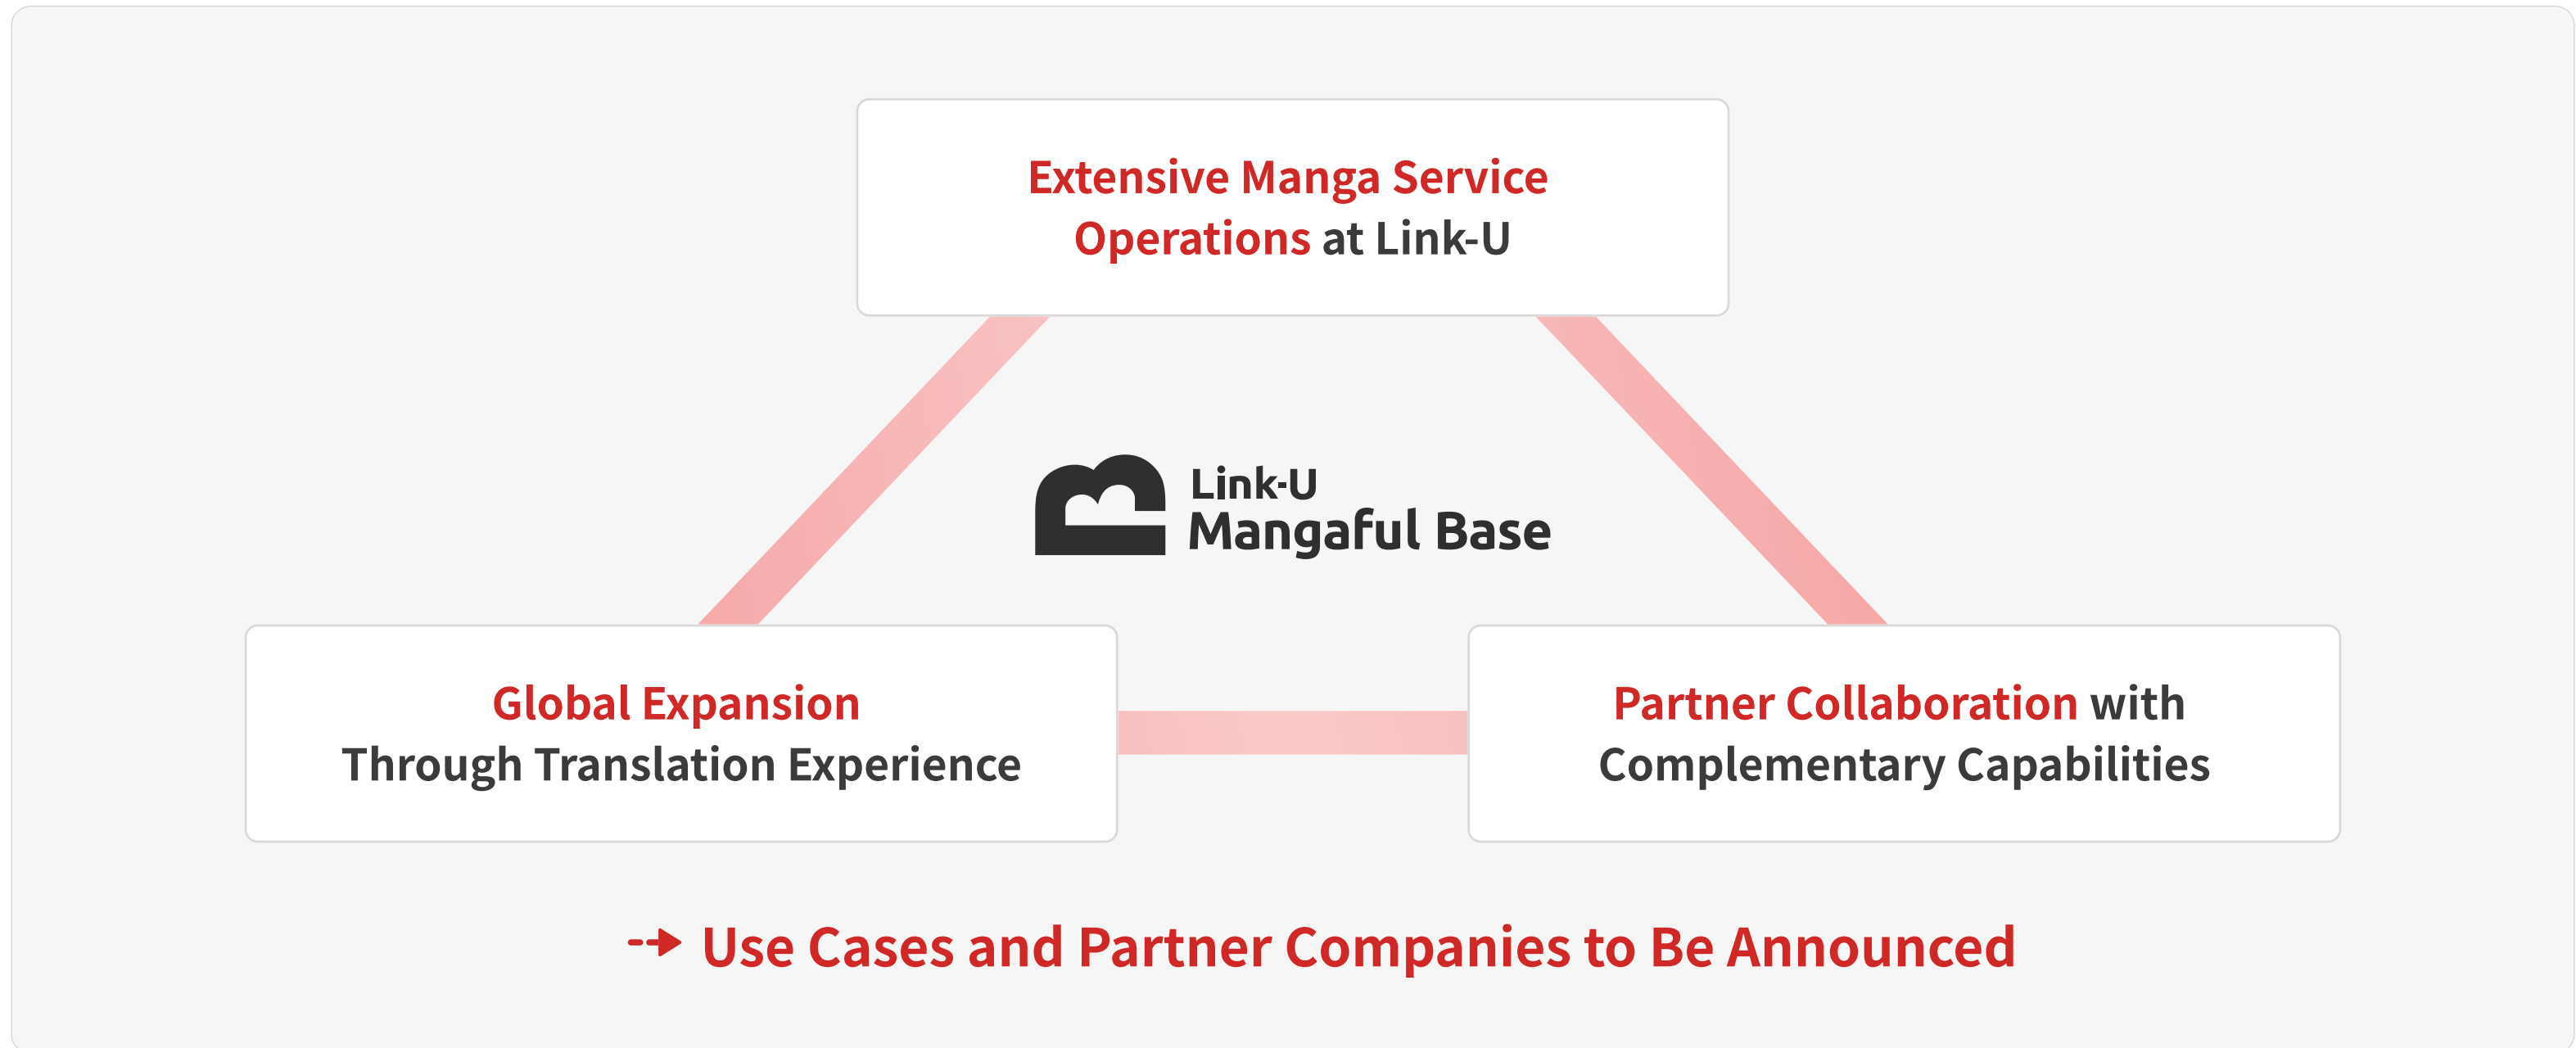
Extensive Manga Service Operations at Link-U

Link-U
Mangaful Base

Global Expansion
Through Translation Experience

Partner Collaboration with
Complementary Capabilities

Use Cases and Partner Companies to Be Announced